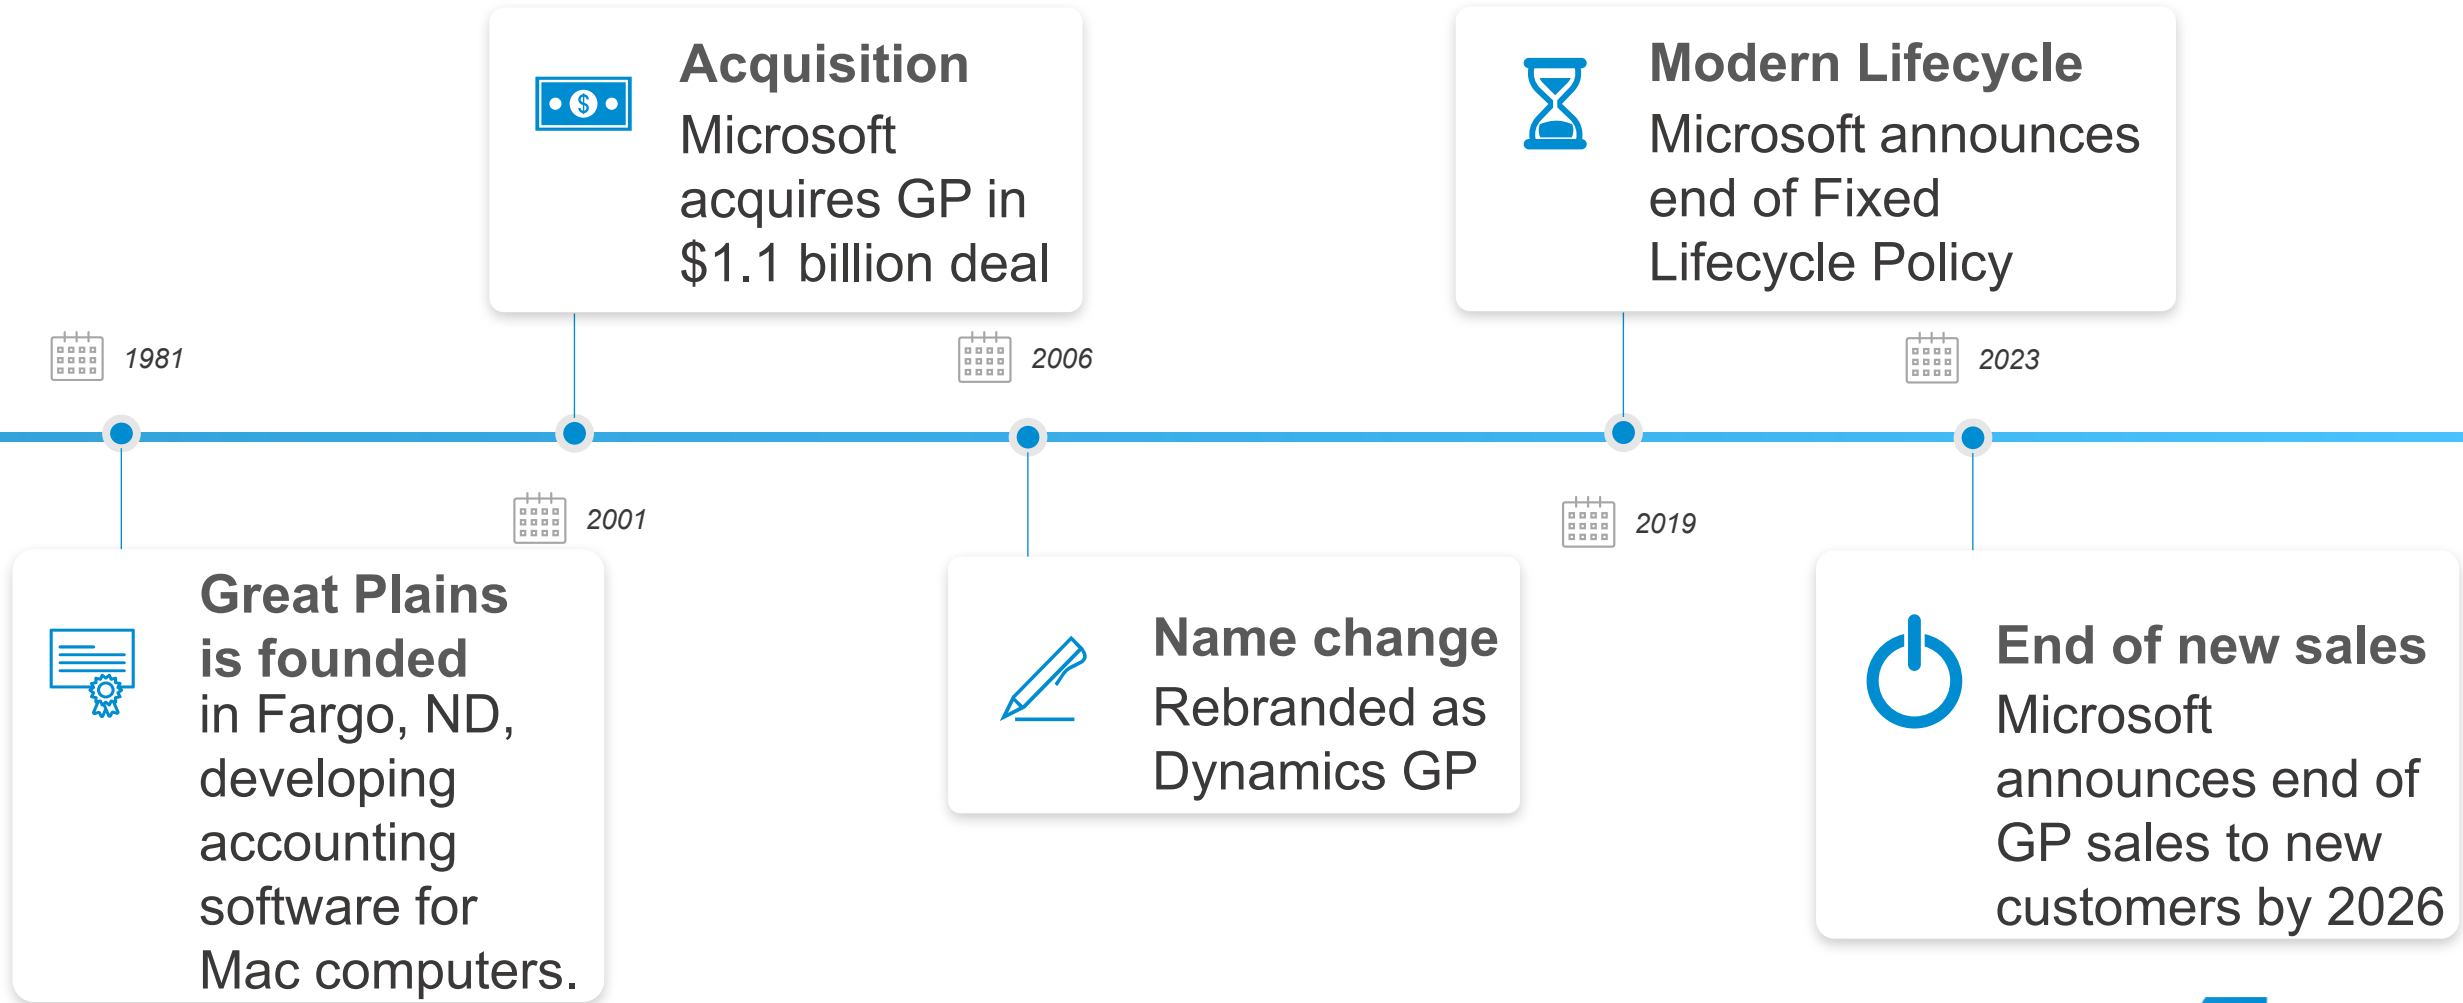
Acquisition
Microsoft acquires GP in $1.1 billion deal

Modern Lifecycle
Microsoft announces end of Fixed Lifecycle Policy

1981

2006

2023

2001

2019

Great Plains is founded
in Fargo, ND, developing accounting software for Mac computers.

Name change
Rebranded as Dynamics GP

End of new sales
Microsoft announces end of GP sales to new customers by 2026